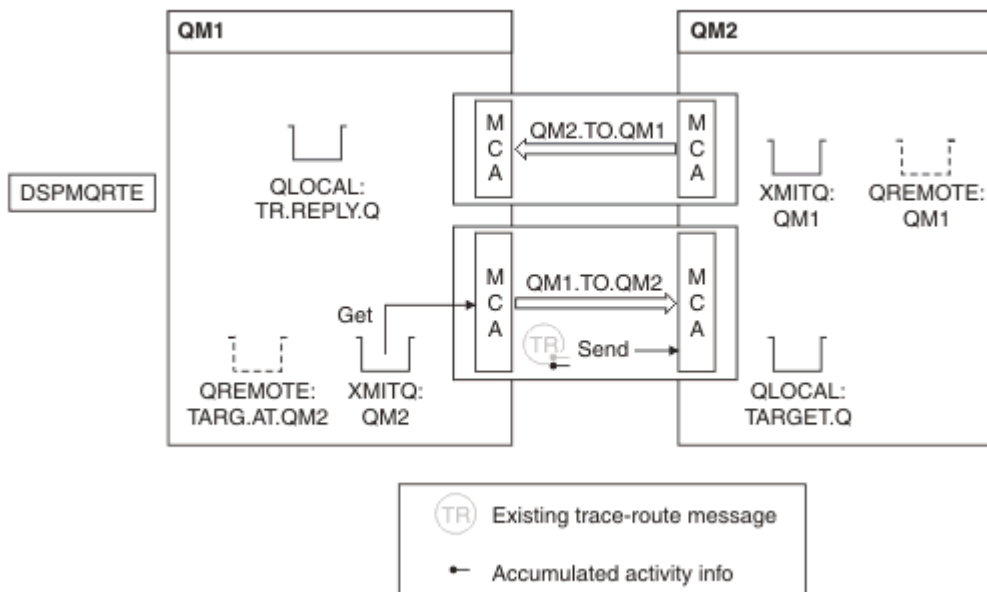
QM1

QM2

DSPMQRTE

QLOCAL:
TR.REPLY.Q

M
C
A

QM2.TO.QM1

M
C
A

XMITQ:
QM1

QREMOTE:
QM1

M
C
A

QM1.TO.QM2

M
C
A

Get

TR

Send

QREMOTE:
TARG.AT.QM2

XMITQ:
QM2

QLOCAL:
TARGET.Q

TR Existing trace-route message

Accumulated activity info